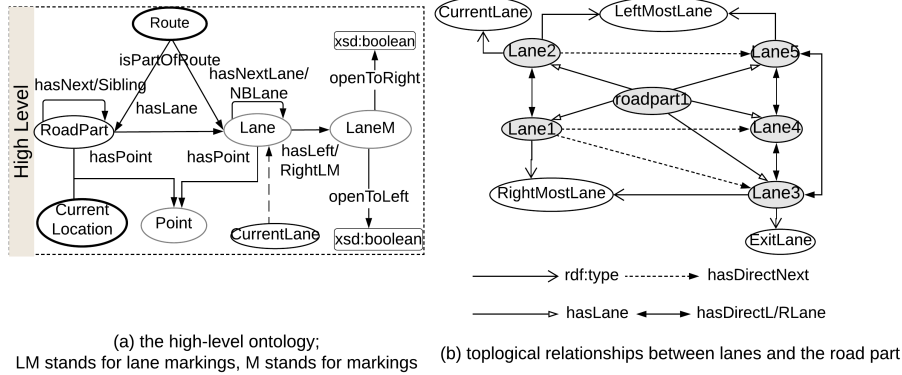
High Level

Route

isPartOfRoute

hasNext/Sibling

hasLane

hasNextLane/ NBLane

xsd:boolean

openToRight

RoadPart

Lane

LaneM

hasPoint

hasPoint

hasLeft/ RightLM

Current Location

Point

CurrentLane

openToLeft

xsd:boolean

(a) the high-level ontology;
LM stands for lane markings, M stands for markings

CurrentLane

LeftMostLane

Lane2

Lane5

roadpart1

Lane1

Lane4

RightMostLane

Lane3

ExitLane

rdf:type

hasDirectNext

hasLane

hasDirectL/RLane

(b) toplogical relationships between lanes and the road part